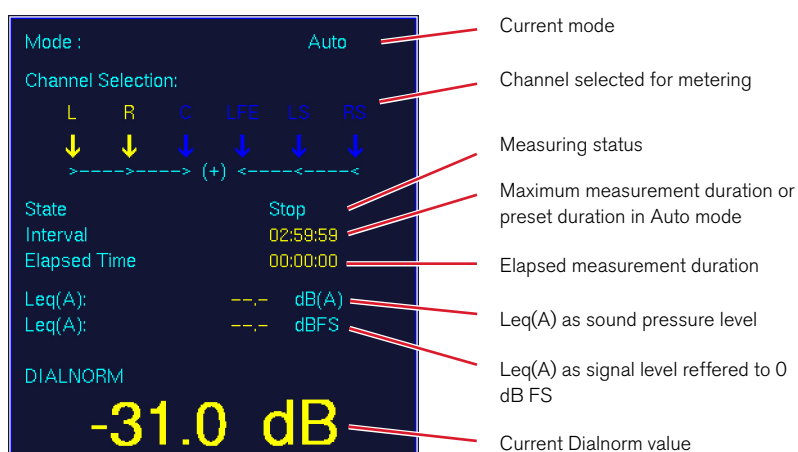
Mode : Auto

Channel Selection:

L R C LFE LS RS

>----->-----> (+) <-----<-----<

State Stop
Interval 02:59:59
Elapsed Time 00:00:00

Leq(A): --.- dB(A)
Leq(A): --.- dBFS

DIALNORM

-31.0 dB

Current mode

Channel selected for metering

Measuring status

Maximum measurement duration or preset duration in Auto mode

Elapsed measurement duration

Leq(A) as sound pressure level

Leq(A) as signal level reffered to 0 dB FS

Current Dialnorm value